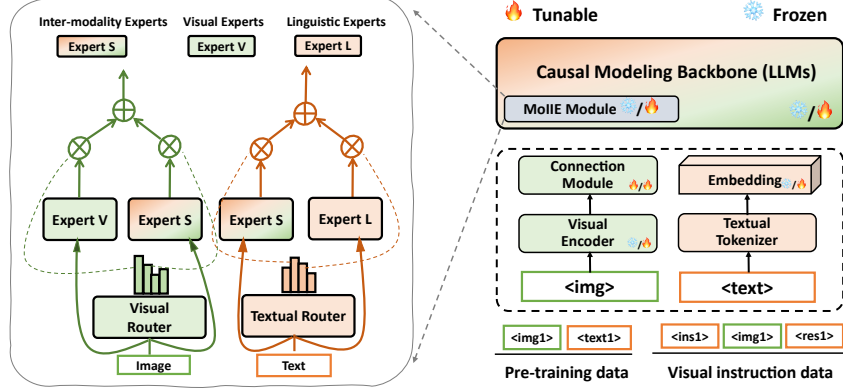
Inter-modality Experts
Visual Experts
Linguistic Experts
Expert S
Expert V
Expert L

Expert V
Expert S
Expert S
Expert L

Visual Router
Textual Router
Image
Text

Tunable
Frozen

Causal Modeling Backbone (LLMs)
MoIIE Module /
/

Connection Module
Visual Encoder
Embedding
Textual Tokenizer
<img>
<text>

<img1>
<text1>
<ins1>
<img1>
<res1>
Pre-training data
Visual instruction data